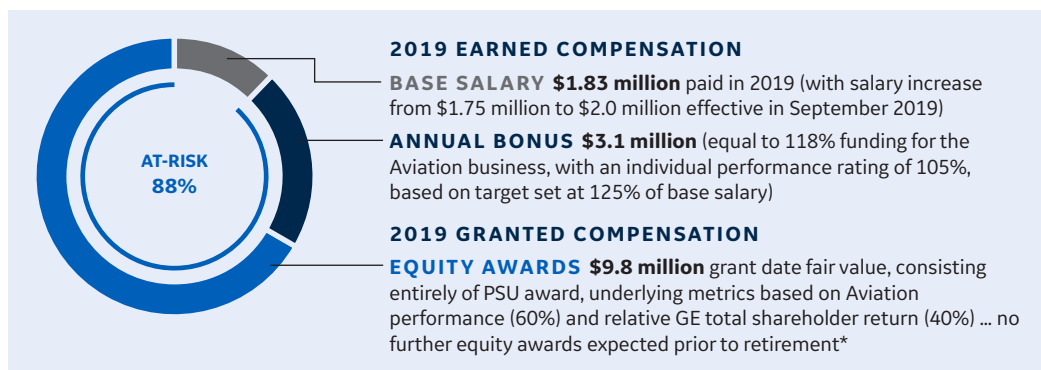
AT-RISK
88%

2019 EARNED COMPENSATION

BASE SALARY **$1.83 million** paid in 2019 (with salary increase from $1.75 million to $2.0 million effective in September 2019)

ANNUAL BONUS **$3.1 million** (equal to 118% funding for the Aviation business, with an individual performance rating of 105%, based on target set at 125% of base salary)

2019 GRANTED COMPENSATION

EQUITY AWARDS **$9.8 million** grant date fair value, consisting entirely of PSU award, underlying metrics based on Aviation performance (60%) and relative GE total shareholder return (40%) ... no further equity awards expected prior to retirement*